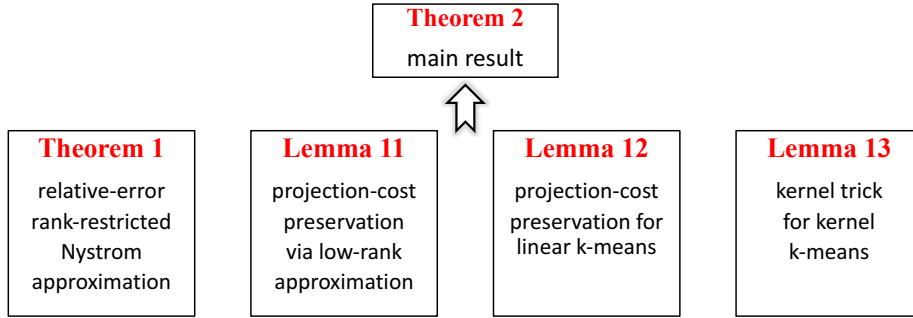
Theorem 2
main result

Theorem 1
relative-error rank-restricted Nystrom approximation

Lemma 11
projection-cost preservation via low-rank approximation

Lemma 12
projection-cost preservation for linear k-means

Lemma 13
kernel trick for kernel k-means